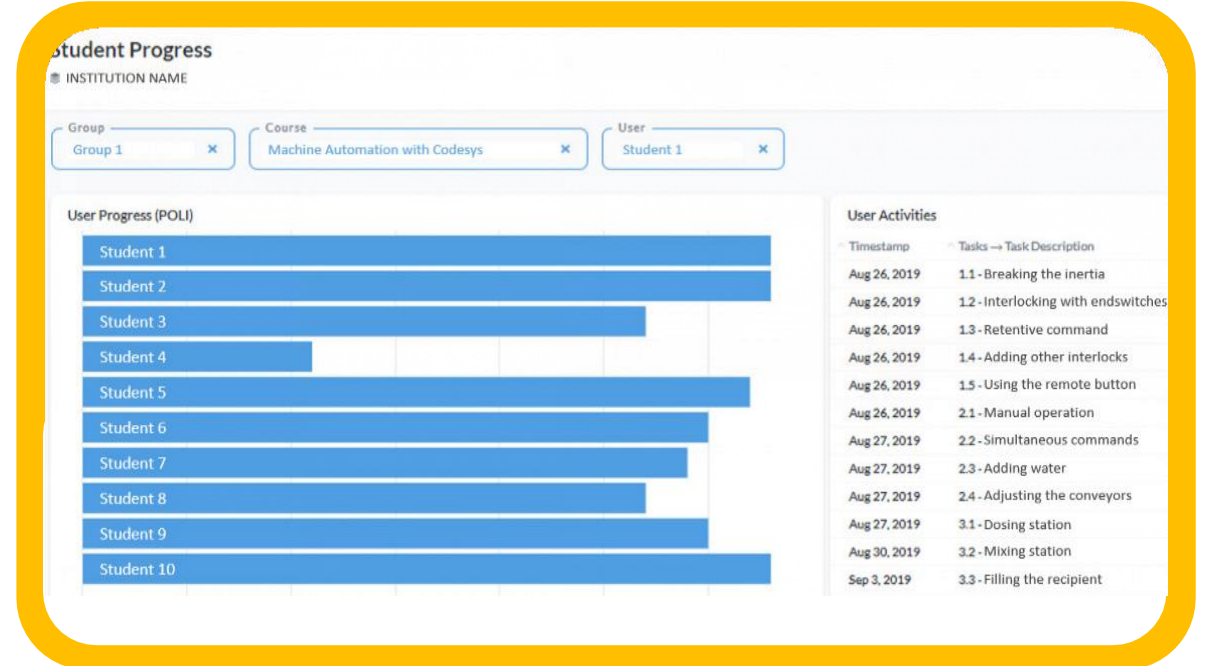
tudent Progress
INSTITUTION NAME

Group
Group 1 ×

Course
Machine Automation with Codesys ×

User
Student 1 ×

User Progress (POLI)

Student 1
Student 2
Student 3
Student 4
Student 5
Student 6
Student 7
Student 8
Student 9
Student 10

User Activities

| Timestamp | Tasks → Task Description |
|---|---|
| Aug 26, 2019 | 1.1 - Breaking the inertia |
| Aug 26, 2019 | 1.2 - Interlocking with endswitches |
| Aug 26, 2019 | 1.3 - Retentive command |
| Aug 26, 2019 | 1.4 - Adding other interlocks |
| Aug 26, 2019 | 1.5 - Using the remote button |
| Aug 26, 2019 | 2.1 - Manual operation |
| Aug 27, 2019 | 2.2 - Simultaneous commands |
| Aug 27, 2019 | 2.3 - Adding water |
| Aug 27, 2019 | 2.4 - Adjusting the conveyors |
| Aug 27, 2019 | 3.1 - Dosing station |
| Aug 30, 2019 | 3.2 - Mixing station |
| Sep 3, 2019 | 3.3 - Filling the recipient |